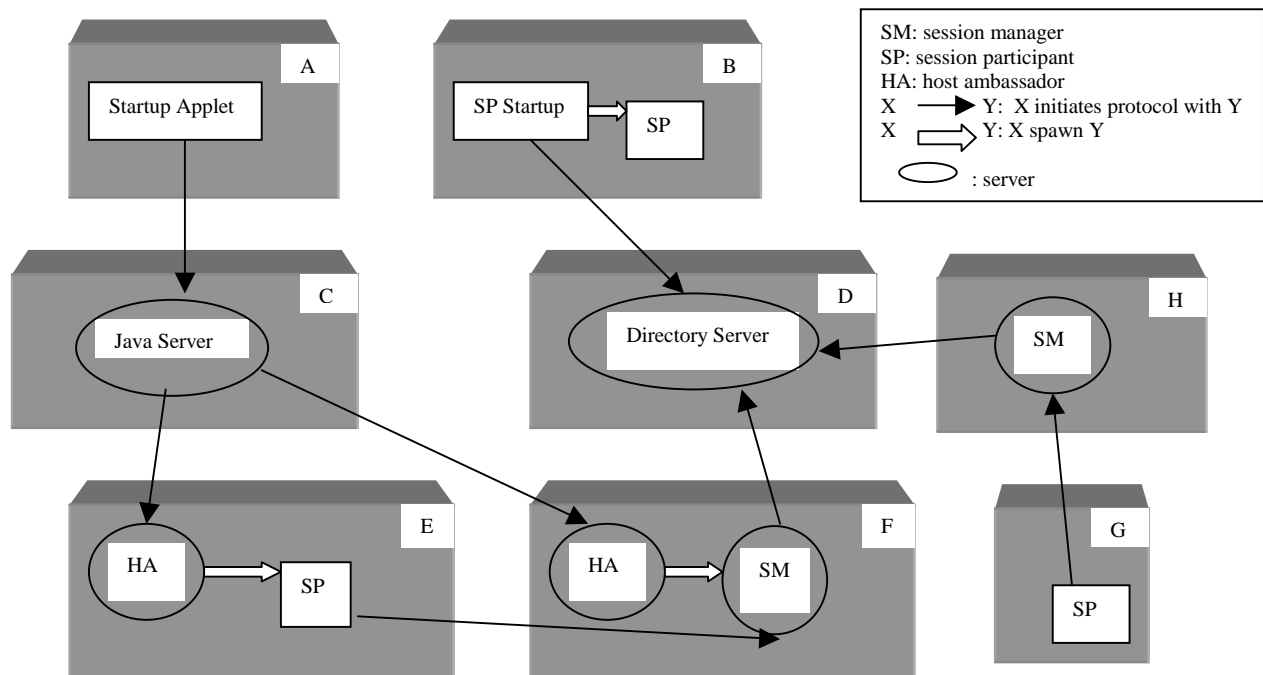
A
Startup Applet

B
SP Startup
SP

SM: session manager
SP: session participant
HA: host ambassador
X Y: X initiates protocol with Y
X Y: X spawn Y
: server

C
Java Server

D
Directory Server

H
SM

E
HA
SP

F
HA
SM

G
SP